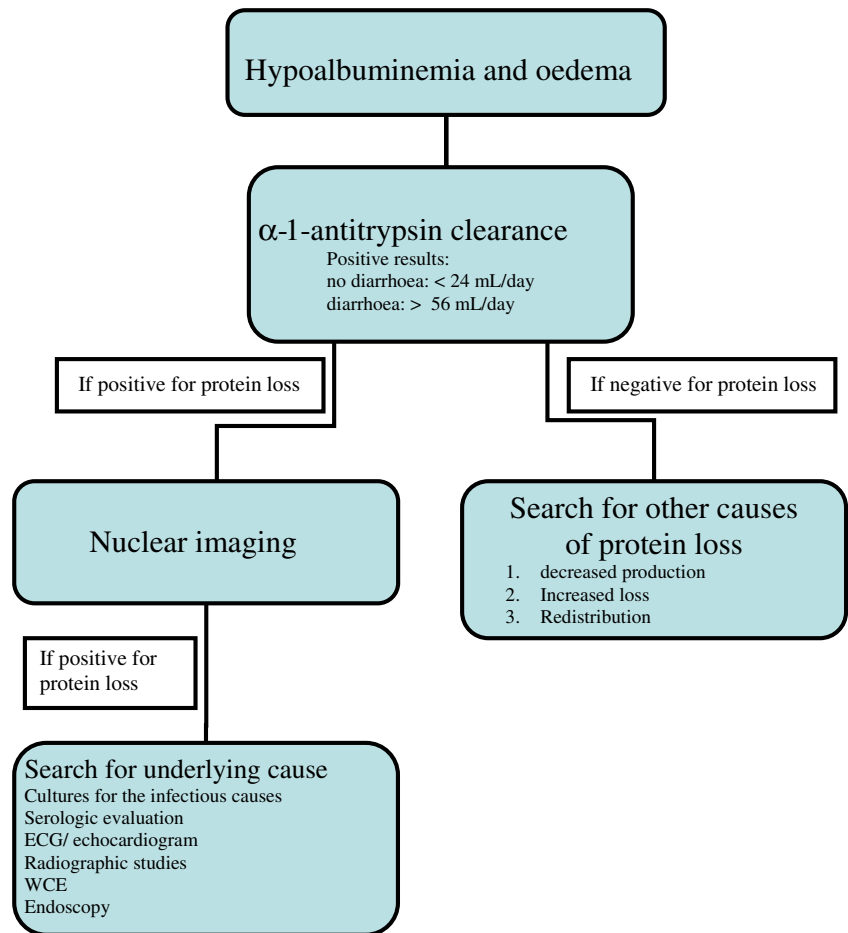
Hypoalbuminemia and oedema

$\alpha$-1-antitrypsin clearance
Positive results:
no diarrhoea: < 24 mL/day
diarrhoea: > 56 mL/day

If positive for protein loss

If negative for protein loss

Nuclear imaging

Search for other causes of protein loss
1. decreased production
2. Increased loss
3. Redistribution

If positive for protein loss

Search for underlying cause
Cultures for the infectious causes
Serologic evaluation
ECG/ echocardiogram
Radiographic studies
WCE
Endoscopy